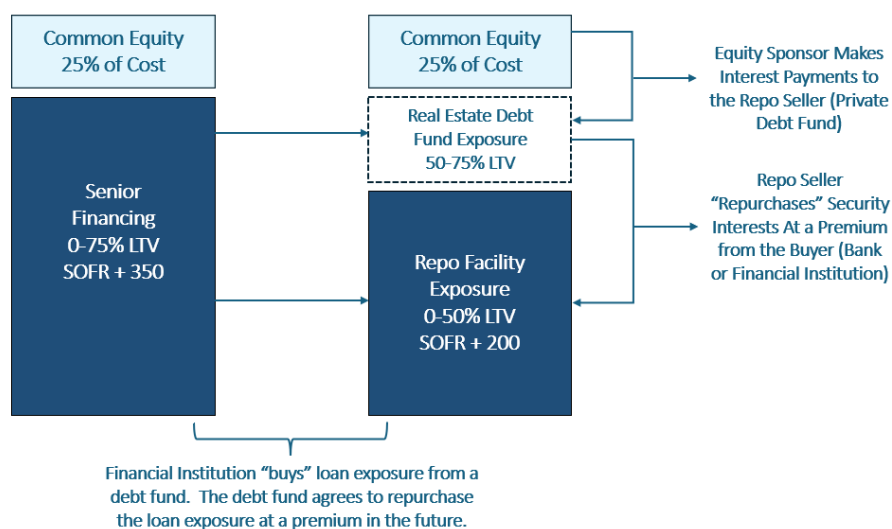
Common Equity
25% of Cost

Senior Financing
0-75% LTV
SOFR + 350

Common Equity
25% of Cost

Real Estate Debt Fund Exposure
50-75% LTV

Repo Facility Exposure
0-50% LTV
SOFR + 200

Equity Sponsor Makes Interest Payments to the Repo Seller (Private Debt Fund)

Repo Seller "Repurchases" Security Interests At a Premium from the Buyer (Bank or Financial Institution)

Financial Institution "buys" loan exposure from a debt fund. The debt fund agrees to repurchase the loan exposure at a premium in the future.